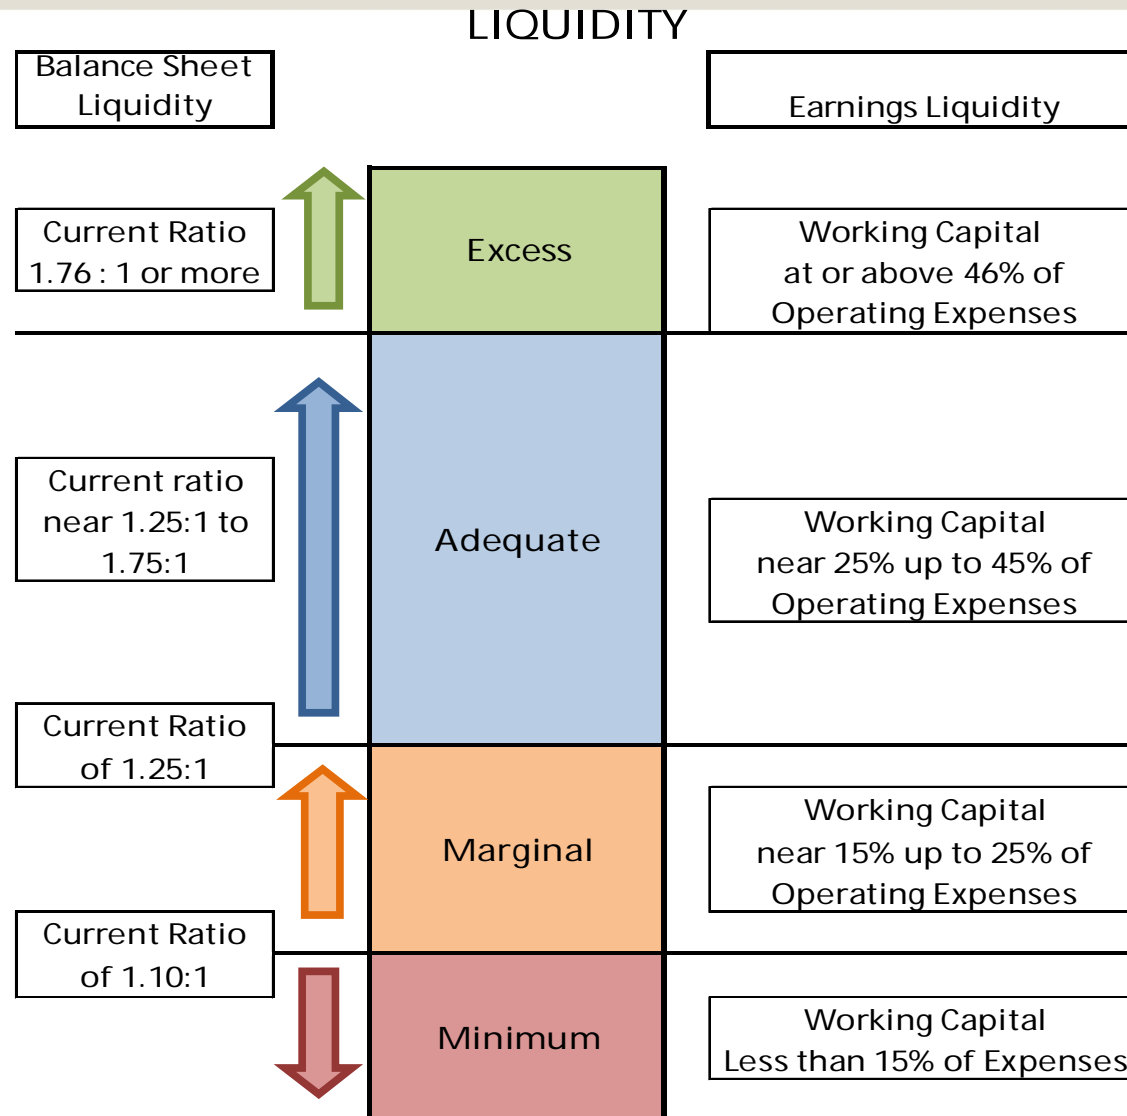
LIQUIDITY

Balance Sheet Liquidity

Earnings Liquidity

Current Ratio 1.76 : 1 or more

Excess

Working Capital at or above 46% of Operating Expenses

Current ratio near 1.25:1 to 1.75:1

Adequate

Working Capital near 25% up to 45% of Operating Expenses

Current Ratio of 1.25:1

Marginal

Working Capital near 15% up to 25% of Operating Expenses

Current Ratio of 1.10:1

Minimum

Working Capital Less than 15% of Expenses